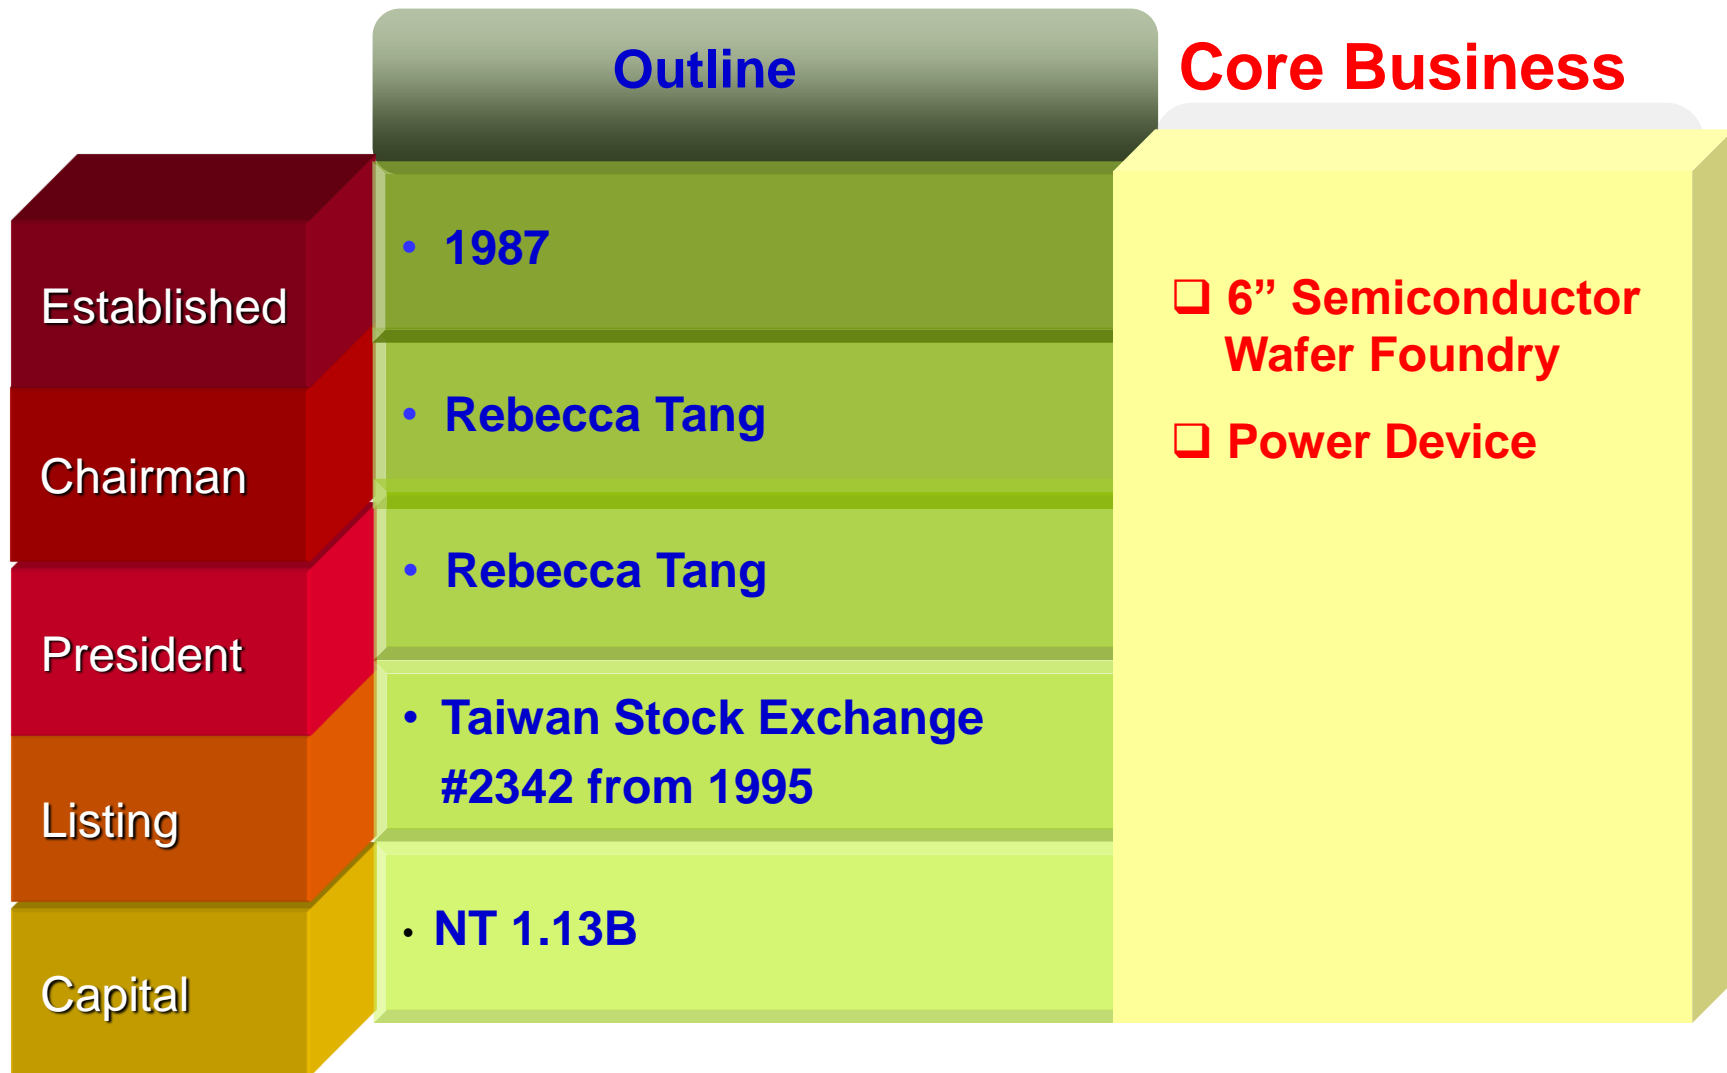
Outline

Core Business

Established
• 1987

Chairman
• Rebecca Tang

President
• Rebecca Tang

Listing
• Taiwan Stock Exchange #2342 from 1995

Capital
• NT 1.13B

❑ 6” Semiconductor Wafer Foundry

❑ Power Device